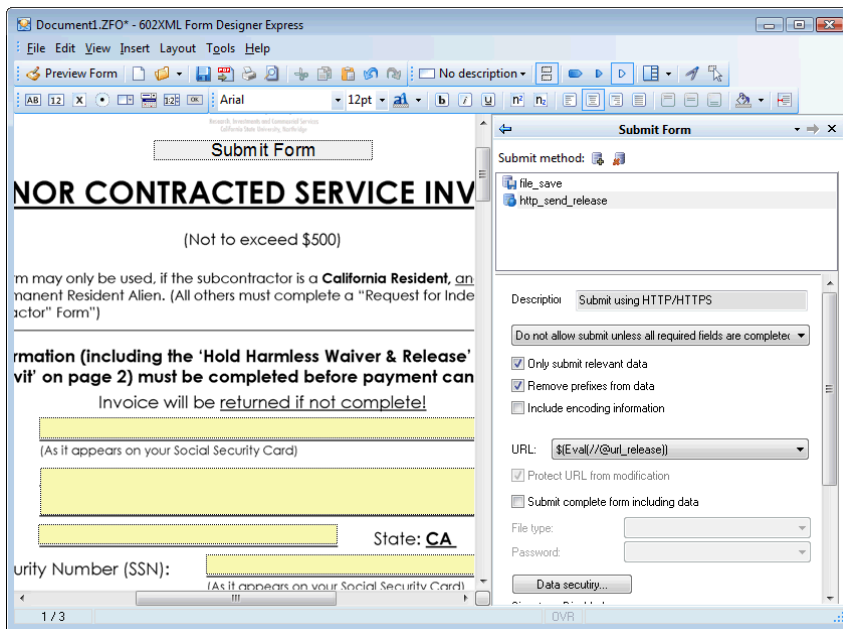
Document1.ZFO* - 602XML Form Designer Express

File Edit View Insert Layout Tools Help

Preview Form

No description

Arial 12pt

Research, Investments and Commercial Services California State University, Northridge

Submit Form

NOR CONTRACTED SERVICE INV

(Not to exceed $500)

rm may only be used, if the subcontractor is a **California Resident,** an manent Resident Alien. (All others must complete a "Request for Inde actor" Form")

**rmation (including the 'Hold Harmless Waiver & Release' vit' on page 2) must be completed before payment can**

Invoice will be returned if not complete!

(As it appears on your Social Security Card)

State: **CA**

urity Number (SSN):

(As it appears on your Social Security Card)

Submit Form

Submit method:

file_save

http_send_release

Description Submit using HTTP/HTTPS

Do not allow submit unless all required fields are completed

Only submit relevant data

Remove prefixes from data

Include encoding information

URL: $(Eval(//@url_release))

Protect URL from modification

Submit complete form including data

File type:

Password:

Data security...

1 / 3

OVR